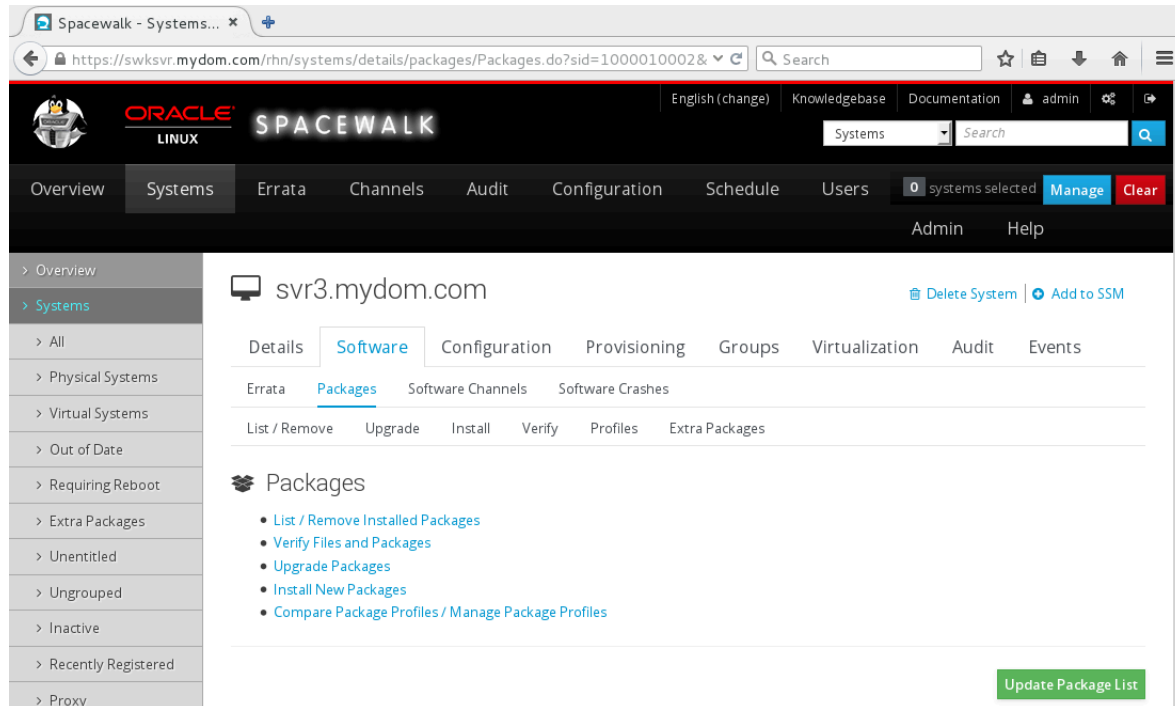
Spacewalk - Systems... ×

https://swksvr.mydom.com/rhn/systems/details/packages/Packages.do?sid=1000010002&

Search

ORACLE LINUX SPACEWALK

English (change) Knowledgebase Documentation admin

Systems

Search

Overview Systems Errata Channels Audit Configuration Schedule Users

0 systems selected Manage Clear

Admin Help

› Overview
› Systems
› All
› Physical Systems
› Virtual Systems
› Out of Date
› Requiring Reboot
› Extra Packages
› Unentitled
› Ungrouped
› Inactive
› Recently Registered
› Proxy

svr3.mydom.com

Delete System | Add to SSM

Details Software Configuration Provisioning Groups Virtualization Audit Events

Errata Packages Software Channels Software Crashes

List / Remove Upgrade Install Verify Profiles Extra Packages

Packages

• List / Remove Installed Packages
• Verify Files and Packages
• Upgrade Packages
• Install New Packages
• Compare Package Profiles / Manage Package Profiles

Update Package List